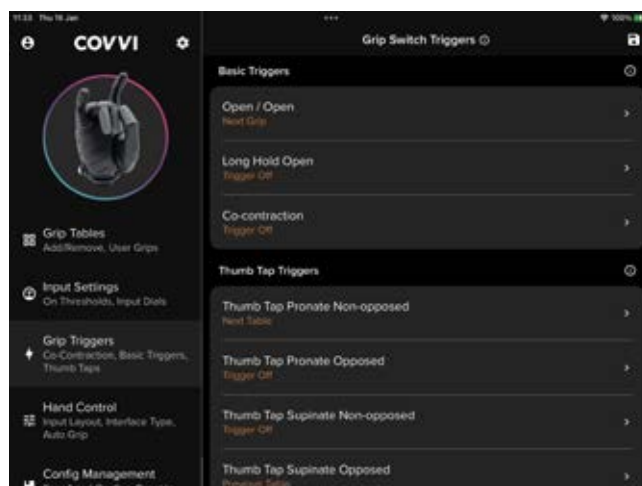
11:33 Thu 16 Jan

100%

COVVI

Grip Tables
Add/Remove, User Grips

Input Settings
On Thresholds, Input Dials

Grip Triggers
Co-Contraction, Basic Triggers, Thumb Taps

Hand Control
Input Layout, Interface Type, Auto Grip

Config Management

Grip Switch Triggers

Basic Triggers

Open / Open
Next Grip

Long Hold Open
Trigger Off

Co-contraction
Trigger Off

Thumb Tap Triggers

Thumb Tap Pronate Non-opposed
Next Table

Thumb Tap Pronate Opposed
Trigger Off

Thumb Tap Supinate Non-opposed
Trigger Off

Thumb Tap Supinate Opposed
Previous Table